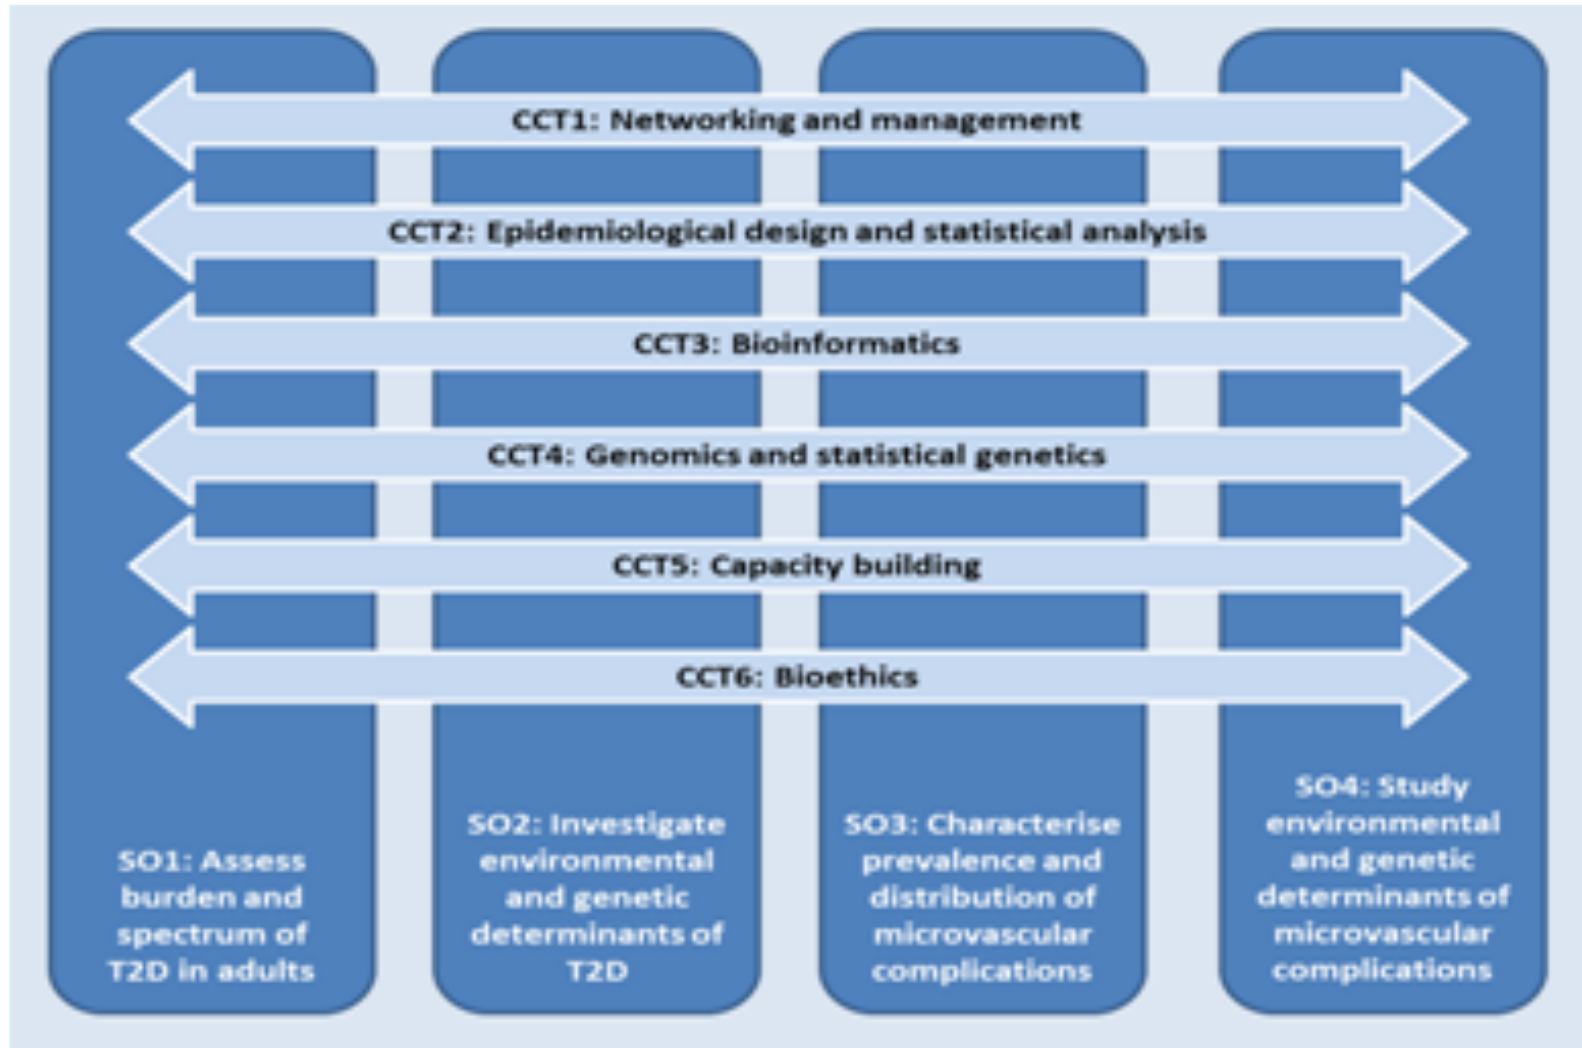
CCT1: Networking and management

CCT2: Epidemiological design and statistical analysis

CCT3: Bioinformatics

CCT4: Genomics and statistical genetics

CCT5: Capacity building

CCT6: Bioethics

SO1: Assess burden and spectrum of T2D in adults

SO2: Investigate environmental and genetic determinants of T2D

SO3: Characterise prevalence and distribution of microvascular complications

SO4: Study environmental and genetic determinants of microvascular complications